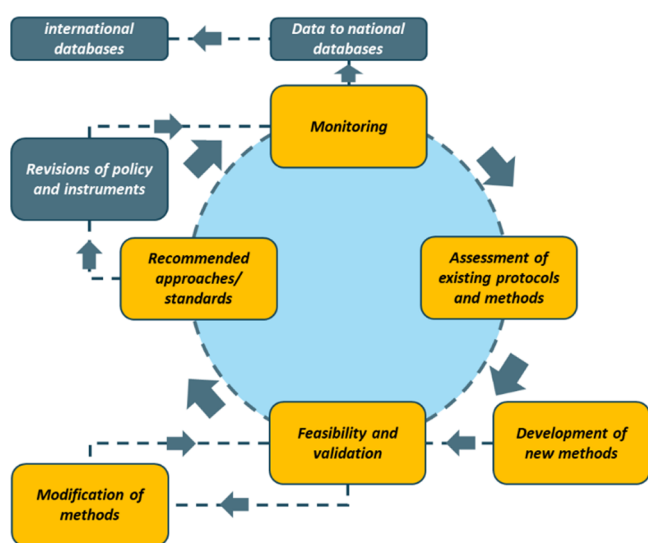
international databases

Data to national databases

Monitoring

Revisions of policy and instruments

Assessment of existing protocols and methods

Recommended approaches/ standards

Feasibility and validation

Development of new methods

Modification of methods